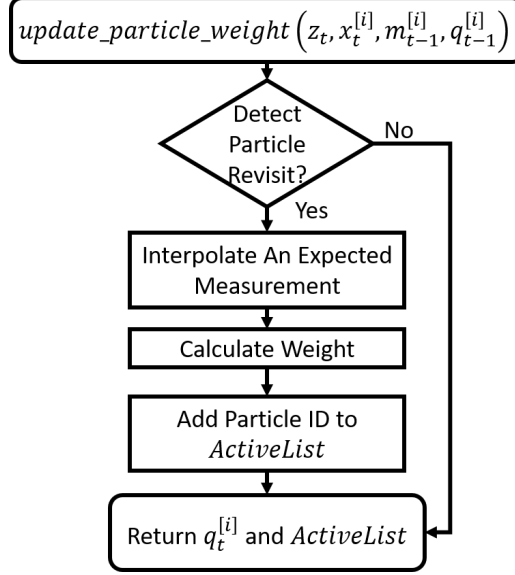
$update\_particle\_weight\left(z_t, x_t^{[i]}, m_{t-1}^{[i]}, q_{t-1}^{[i]}\right)$

Detect Particle Revisit?

No

Yes

Interpolate An Expected Measurement

Calculate Weight

Add Particle ID to $ActiveList$

Return $q_t^{[i]}$ and $ActiveList$